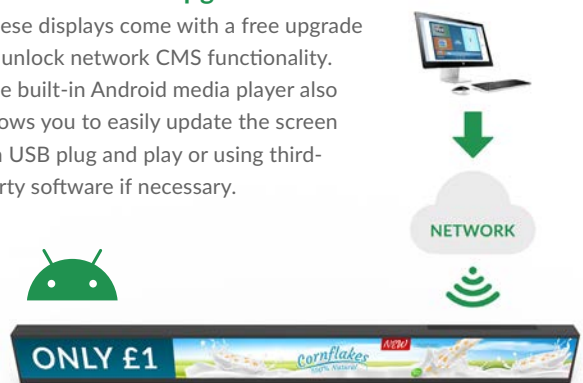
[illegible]ese displays come with a free upgrade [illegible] unlock network CMS functionality. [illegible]e built-in Android media player also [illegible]ows you to easily update the screen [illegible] USB plug and play or using third-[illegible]rty software if necessary.

NETWORK

ONLY £1

Cornflakes
100% Natural

NEW